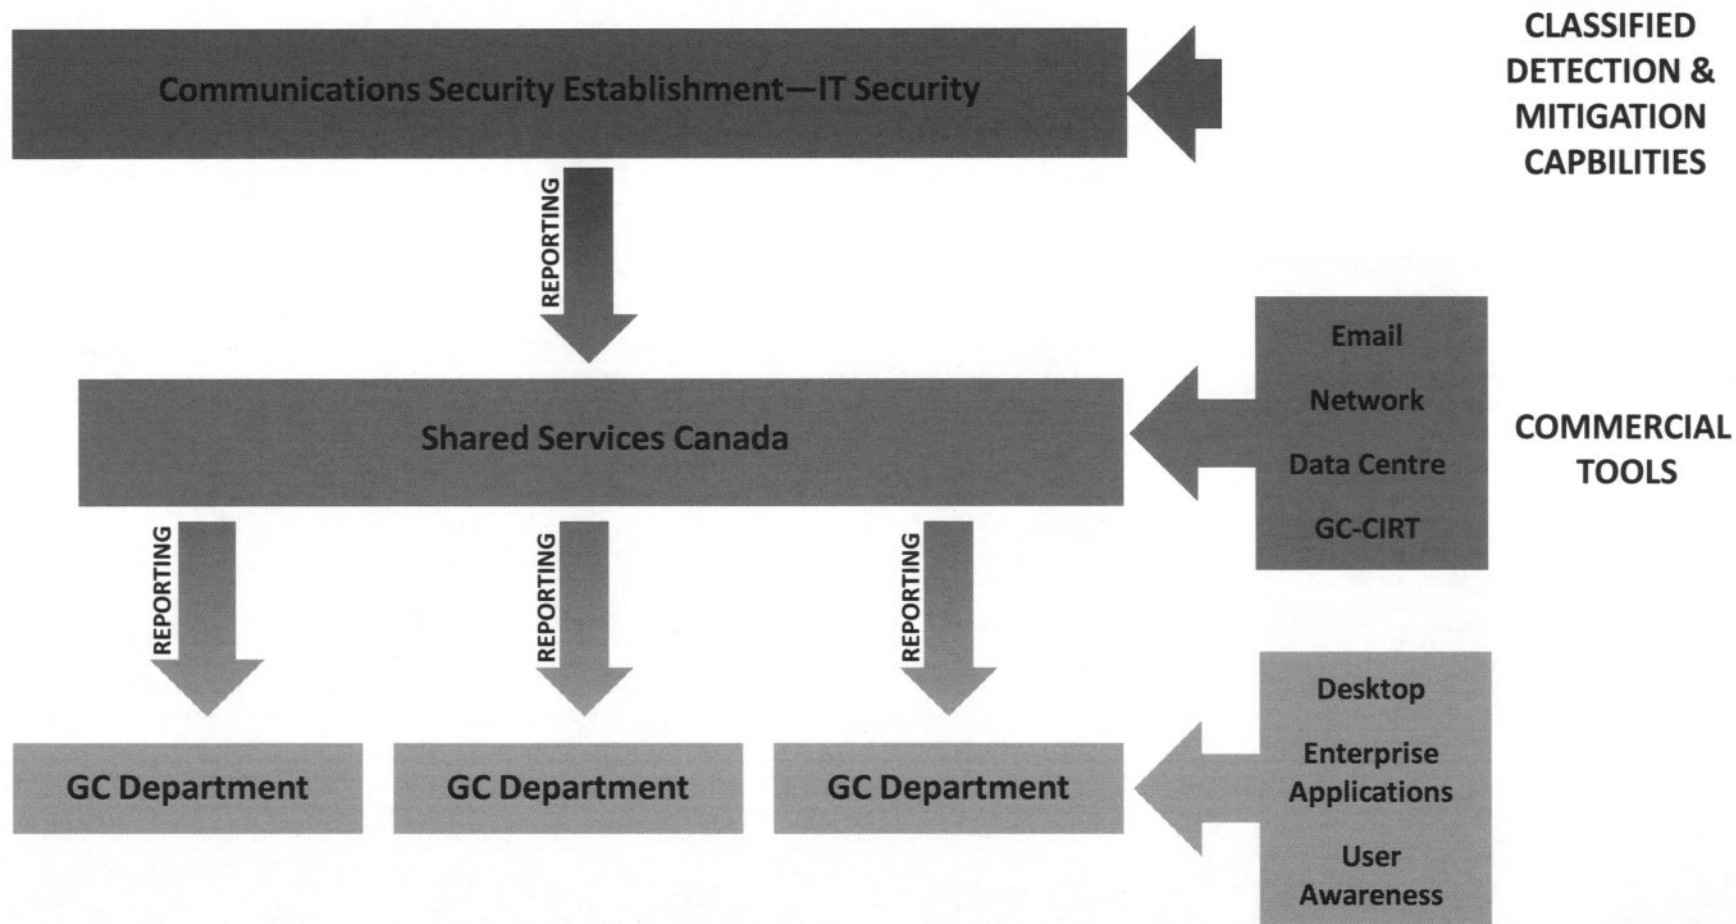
Communications Security Establishment—IT Security

CLASSIFIED DETECTION & MITIGATION CAPBILITIES

REPORTING

Shared Services Canada

Email
Network
Data Centre
GC-CIRT

COMMERCIAL TOOLS

REPORTING

REPORTING

REPORTING

GC Department

GC Department

GC Department

Desktop
Enterprise Applications
User Awareness